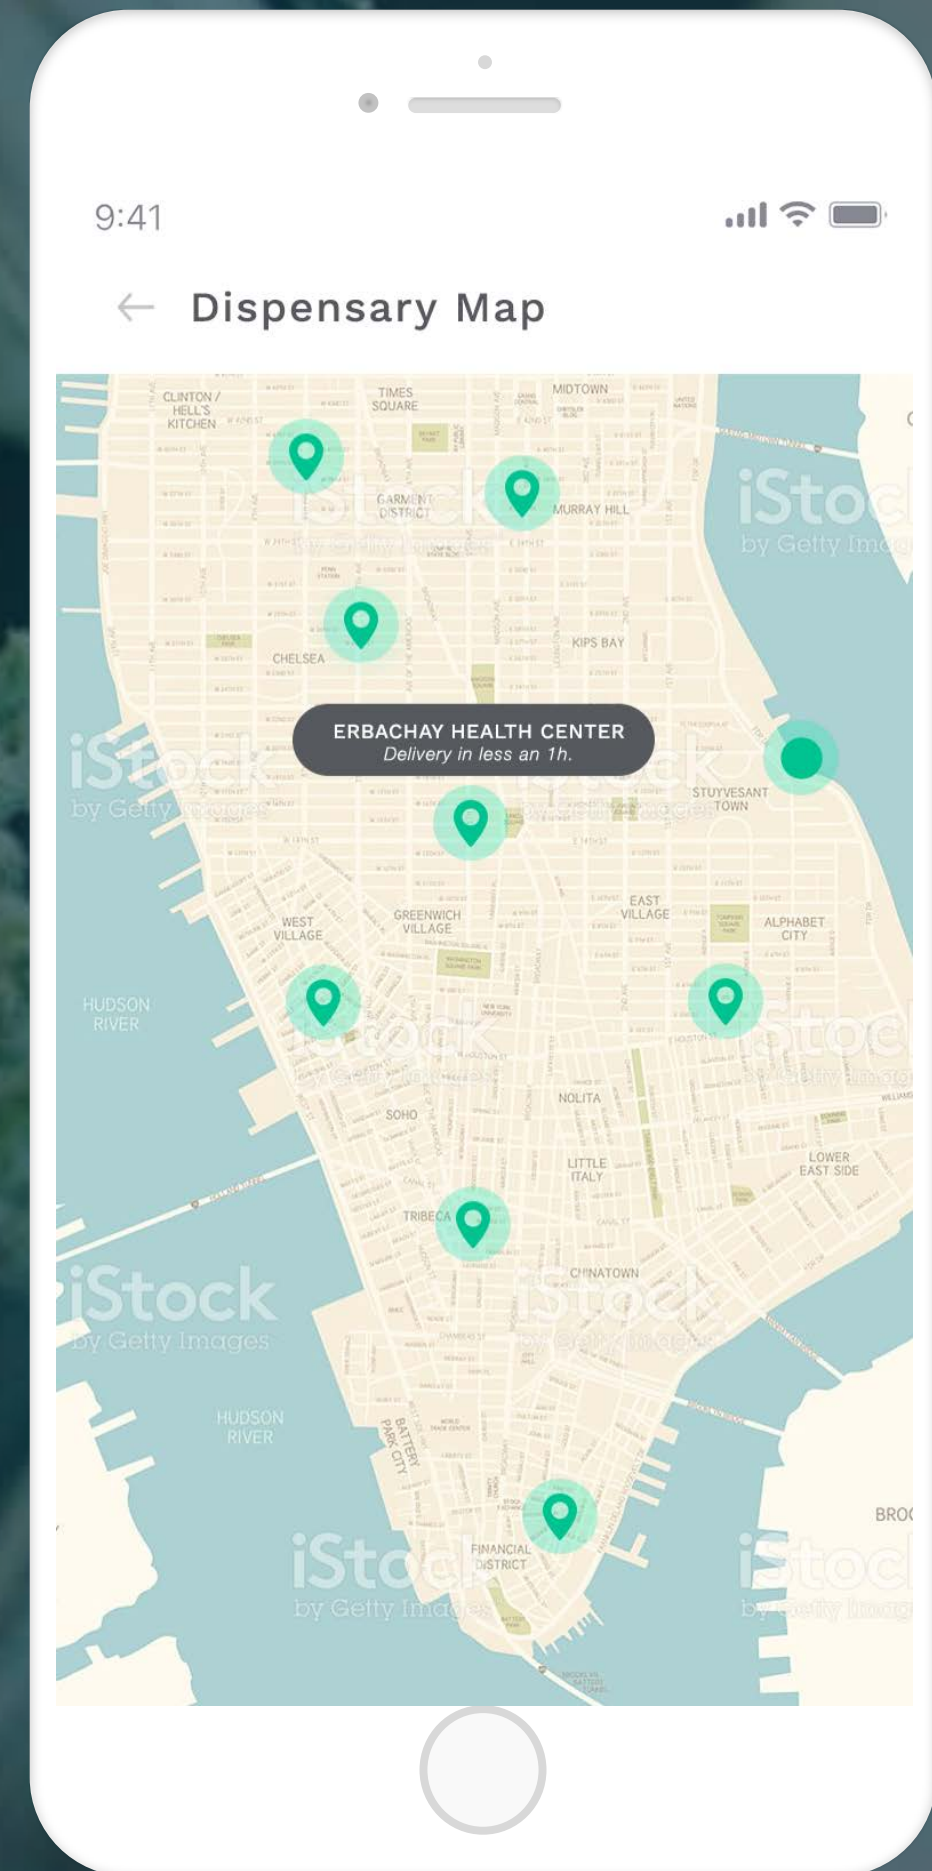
9:41

Dispensary Map

CLINTON / HELL'S KITCHEN
TIMES SQUARE
MIDTOWN
GARMENT DISTRICT
MURRAY HILL
iStock by Getty Images
CHELSEA
KIPS BAY
ERBACHAY HEALTH CENTER
Delivery in less an 1h.
iStock by Getty Images
STUYVESANT TOWN
WEST VILLAGE
GREENWICH VILLAGE
EAST VILLAGE
ALPHABET CITY
HUDSON RIVER
iStock
NOLITA
SOHO
LITTLE ITALY
LOWER EAST SIDE
TRIBECA
CHINATOWN
iStock by Getty Images
iStock by Getty Images
HUDSON RIVER
BATTERY PARK CITY
FINANCIAL DISTRICT
BROO
iStock by Getty Images
iStock by Getty Images